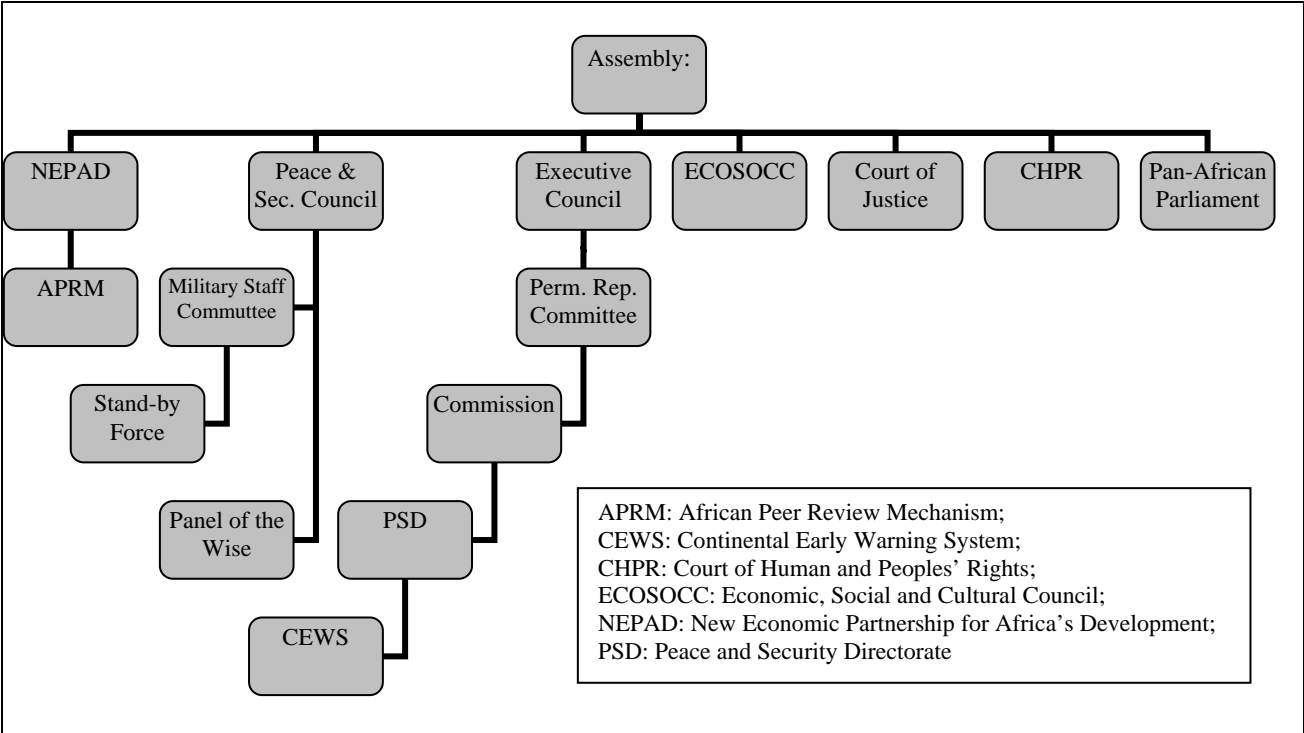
Assembly:

NEPAD

Peace & Sec. Council

Executive Council

ECOSOCC

Court of Justice

CHPR

Pan-African Parliament

APRM

Military Staff Commuttee

Perm. Rep. Committee

Stand-by Force

Commission

Panel of the Wise

PSD

CEWS

APRM: African Peer Review Mechanism;
CEWS: Continental Early Warning System;
CHPR: Court of Human and Peoples' Rights;
ECOSOCC: Economic, Social and Cultural Council;
NEPAD: New Economic Partnership for Africa's Development;
PSD: Peace and Security Directorate